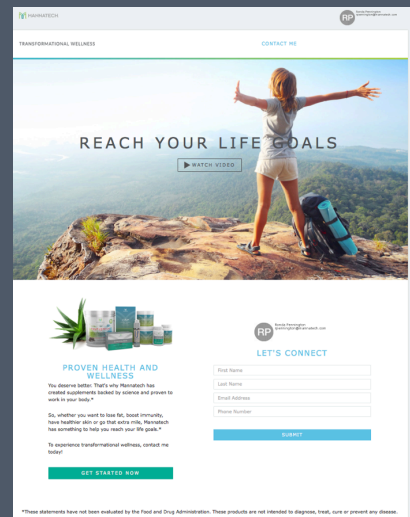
MANNATECH

RP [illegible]

TRANSFORMATIONAL WELLNESS

CONTACT ME

REACH YOUR LIFE GOALS

WATCH VIDEO

PROVEN HEALTH AND WELLNESS

You deserve better. That's why Mannatech has created supplements backed by science and proven to work in your body.*

So, whether you want to lose fat, boost immunity, have healthier skin or go that extra mile, Mannatech has something to help you reach your life goals.*

To experience transformational wellness, contact me today!

GET STARTED NOW

RP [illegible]

LET'S CONNECT

First Name

Last Name

Email Address

Phone Number

SUBMIT

*These statements have not been evaluated by the Food and Drug Administration. These products are not intended to diagnose, treat, cure or prevent any disease.